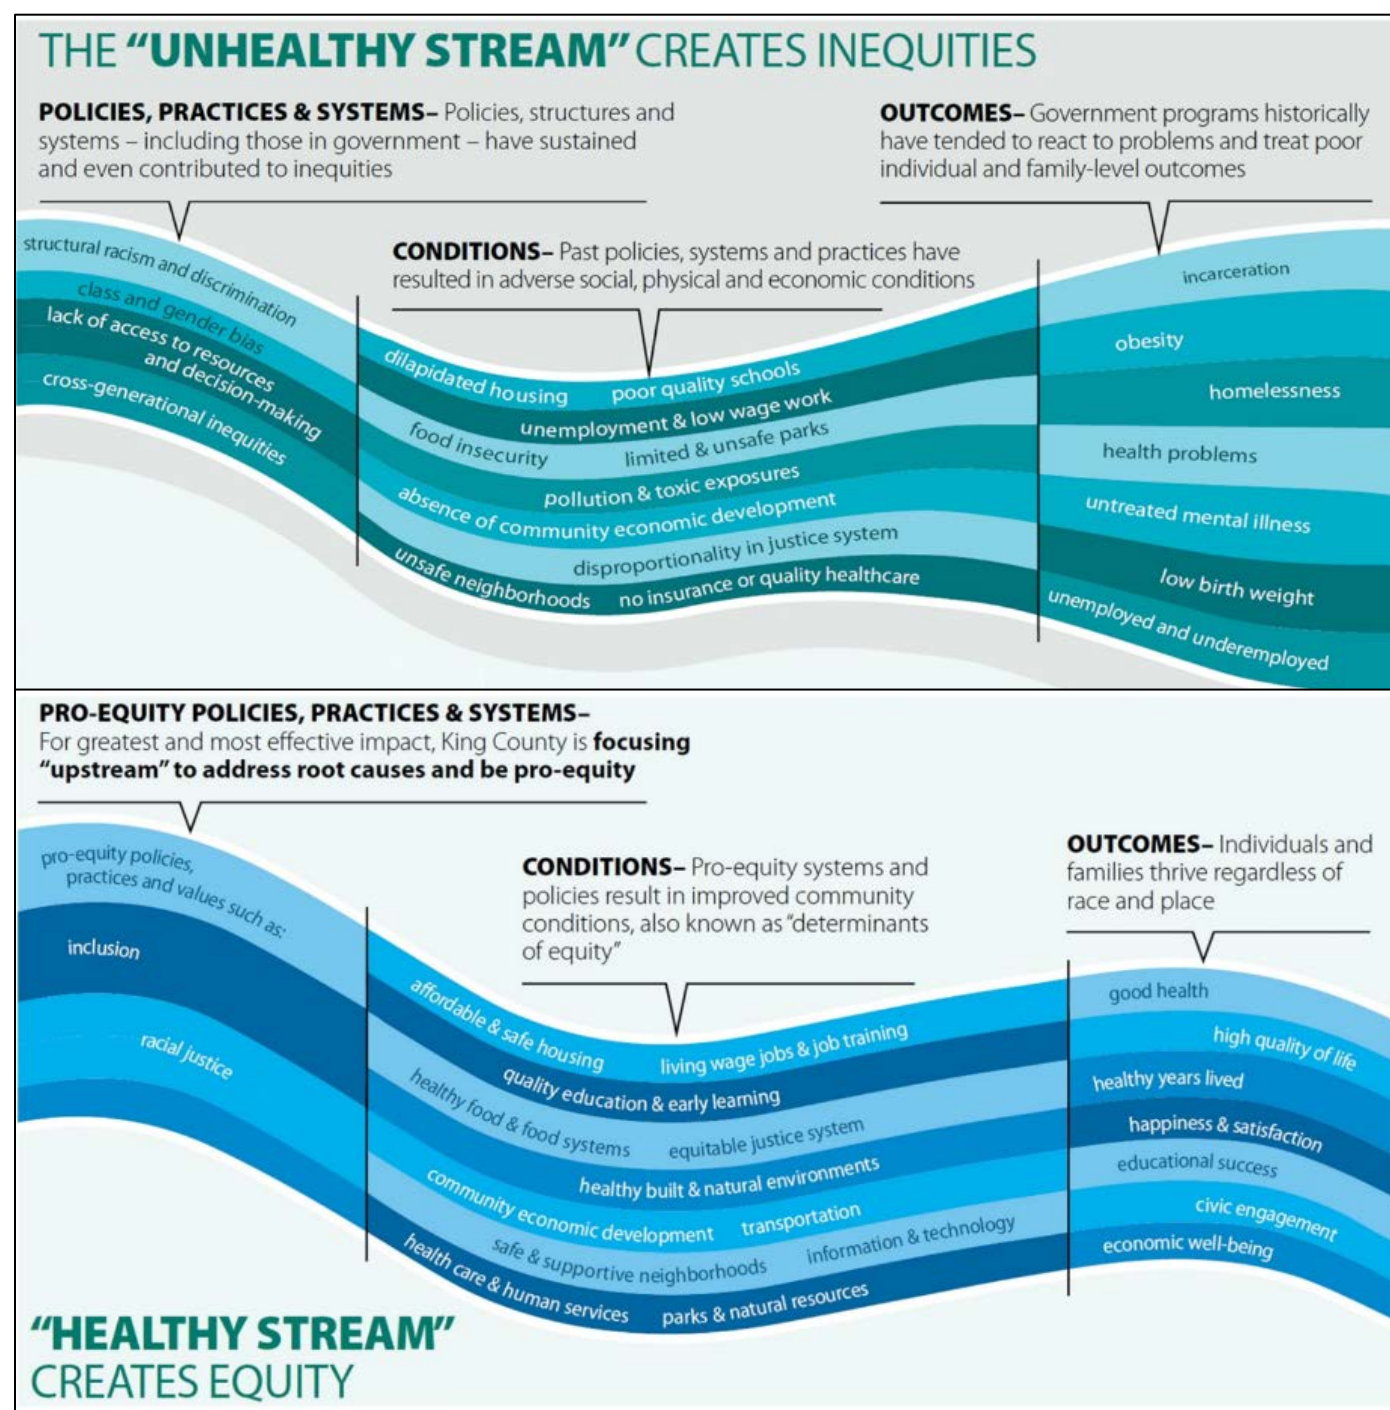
THE "UNHEALTHY STREAM" CREATES INEQUITIES

POLICIES, PRACTICES & SYSTEMS– Policies, structures and systems – including those in government – have sustained and even contributed to inequities

OUTCOMES– Government programs historically have tended to react to problems and treat poor individual and family-level outcomes

CONDITIONS– Past policies, systems and practices have resulted in adverse social, physical and economic conditions

structural racism and discrimination
class and gender bias
lack of access to resources and decision-making
cross-generational inequities

dilapidated housing
poor quality schools
unemployment & low wage work
food insecurity
limited & unsafe parks
pollution & toxic exposures
absence of community economic development
disproportionality in justice system
unsafe neighborhoods
no insurance or quality healthcare

incarceration
obesity
homelessness
health problems
untreated mental illness
low birth weight
unemployed and underemployed

PRO-EQUITY POLICIES, PRACTICES & SYSTEMS– For greatest and most effective impact, King County is focusing "upstream" to address root causes and be pro-equity

CONDITIONS– Pro-equity systems and policies result in improved community conditions, also known as "determinants of equity"

OUTCOMES– Individuals and families thrive regardless of race and place

pro-equity policies, practices and values such as:
inclusion
racial justice

affordable & safe housing
living wage jobs & job training
quality education & early learning
healthy food & food systems
equitable justice system
healthy built & natural environments
community economic development
transportation
safe & supportive neighborhoods
information & technology
health care & human services
parks & natural resources

good health
high quality of life
healthy years lived
happiness & satisfaction
educational success
civic engagement
economic well-being

"HEALTHY STREAM" CREATES EQUITY